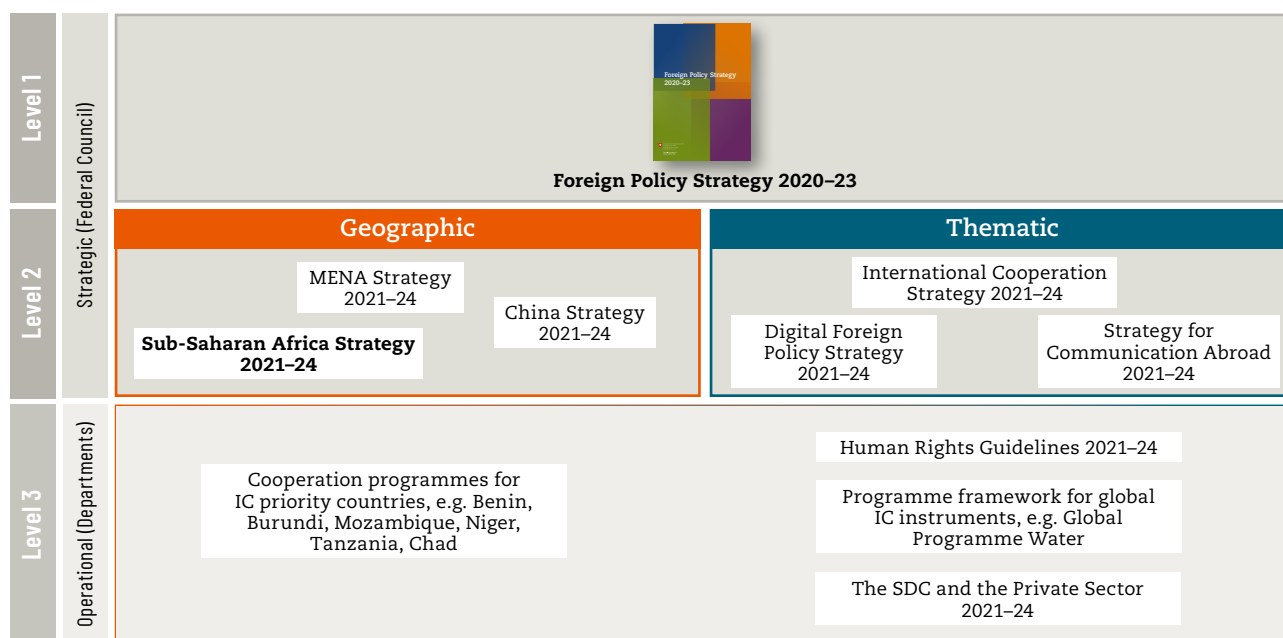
Level 1

Strategic (Federal Council)

Foreign Policy Strategy 2020–23

Foreign Policy Strategy 2020–23

Level 2

Geographic

MENA Strategy 2021–24

China Strategy 2021–24

Sub-Saharan Africa Strategy 2021–24

Thematic

International Cooperation Strategy 2021–24

Digital Foreign Policy Strategy 2021–24

Strategy for Communication Abroad 2021–24

Level 3

Operational (Departments)

Cooperation programmes for IC priority countries, e.g. Benin, Burundi, Mozambique, Niger, Tanzania, Chad

Human Rights Guidelines 2021–24

Programme framework for global IC instruments, e.g. Global Programme Water

The SDC and the Private Sector 2021–24